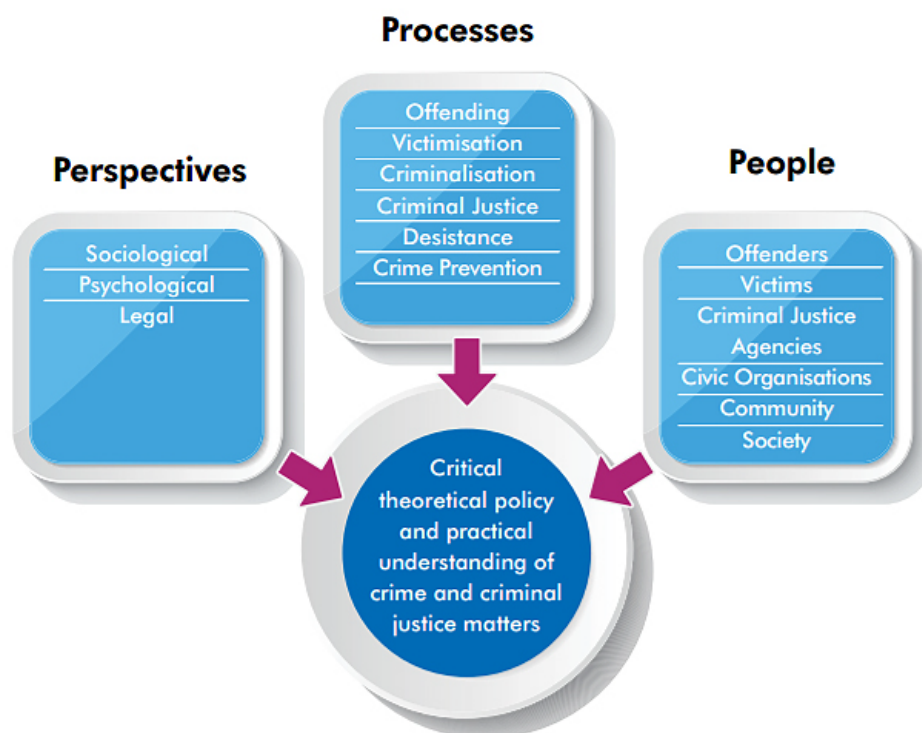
Processes

Offending
Victimisation
Criminalisation
Criminal Justice
Desistance
Crime Prevention

Perspectives

Sociological
Psychological
Legal

People

Offenders
Victims
Criminal Justice Agencies
Civic Organisations
Community
Society

Critical theoretical policy and practical understanding of crime and criminal justice matters